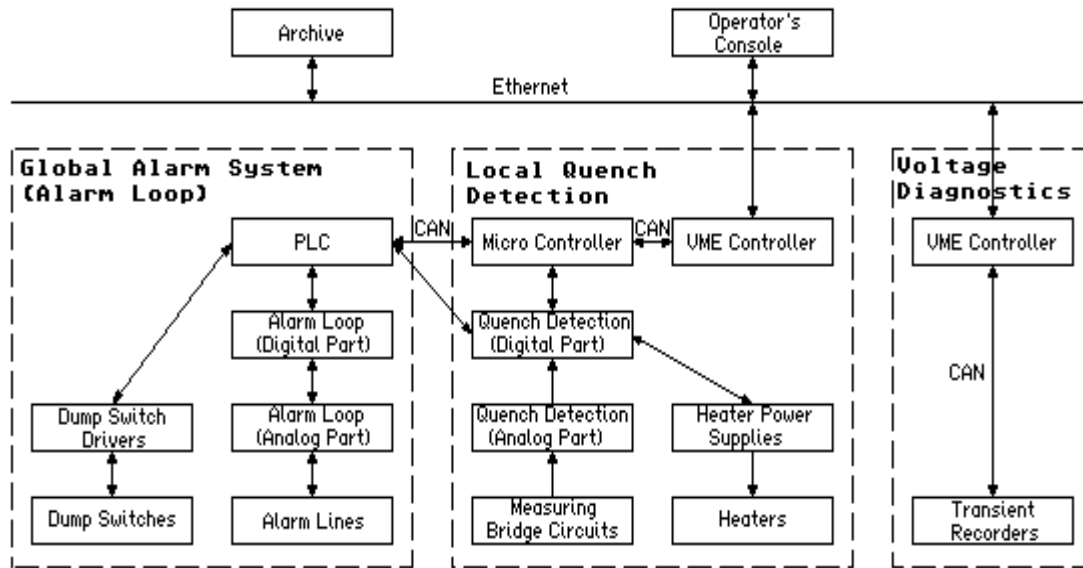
Archive

Operator's Console

Ethernet

Global Alarm System (Alarm Loop)

PLC

Alarm Loop (Digital Part)

Alarm Loop (Analog Part)

Dump Switch Drivers

Dump Switches

Alarm Lines

CAN

Local Quench Detection

Micro Controller

CAN

VME Controller

Quench Detection (Digital Part)

Quench Detection (Analog Part)

Heater Power Supplies

Measuring Bridge Circuits

Heaters

Voltage Diagnostics

VME Controller

CAN

Transient Recorders